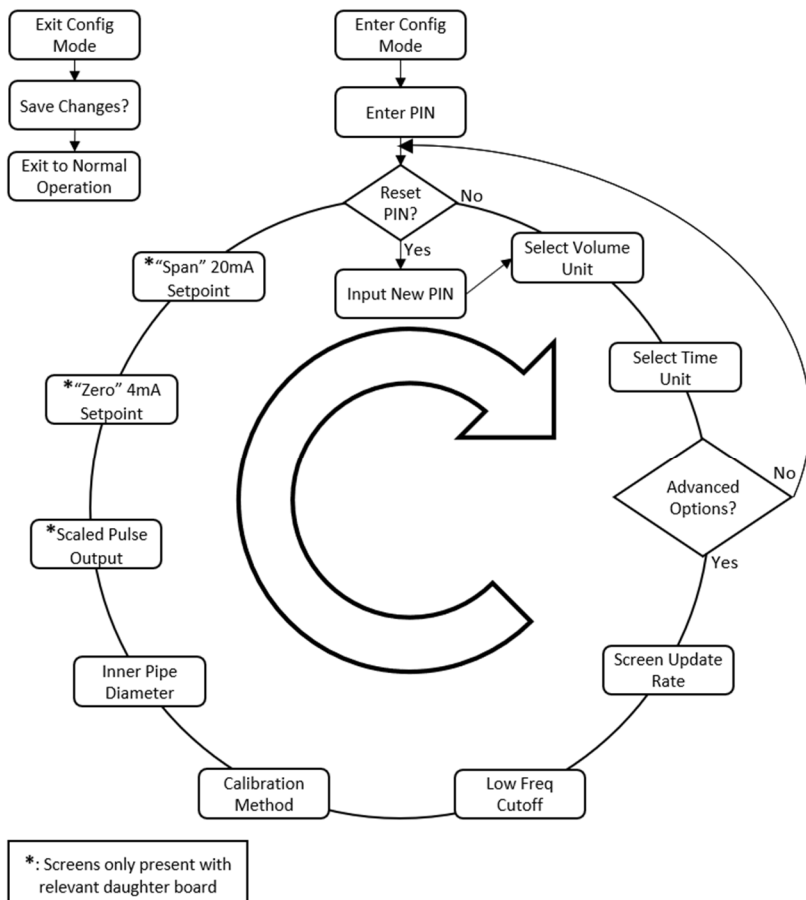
Exit Config Mode

Save Changes?

Exit to Normal Operation

Enter Config Mode

Enter PIN

Reset PIN?

No

Yes

Input New PIN

Select Volume Unit

Select Time Unit

Advanced Options?

No

Yes

Screen Update Rate

Low Freq Cutoff

Calibration Method

Inner Pipe Diameter

*Scaled Pulse Output

*"Zero" 4mA Setpoint

*"Span" 20mA Setpoint

*: Screens only present with relevant daughter board